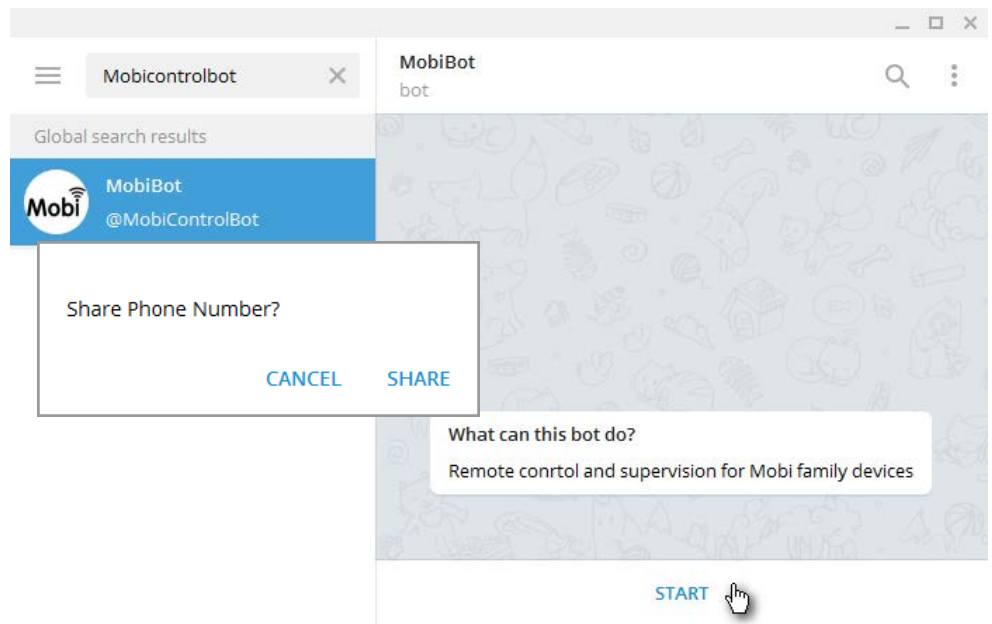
Mobicontrolbot

Global search results

Mobi

MobiBot
@MobiControlBot

Share Phone Number?

CANCEL SHARE

MobiBot
bot

What can this bot do?
Remote conrtol and supervision for Mobi family devices

START